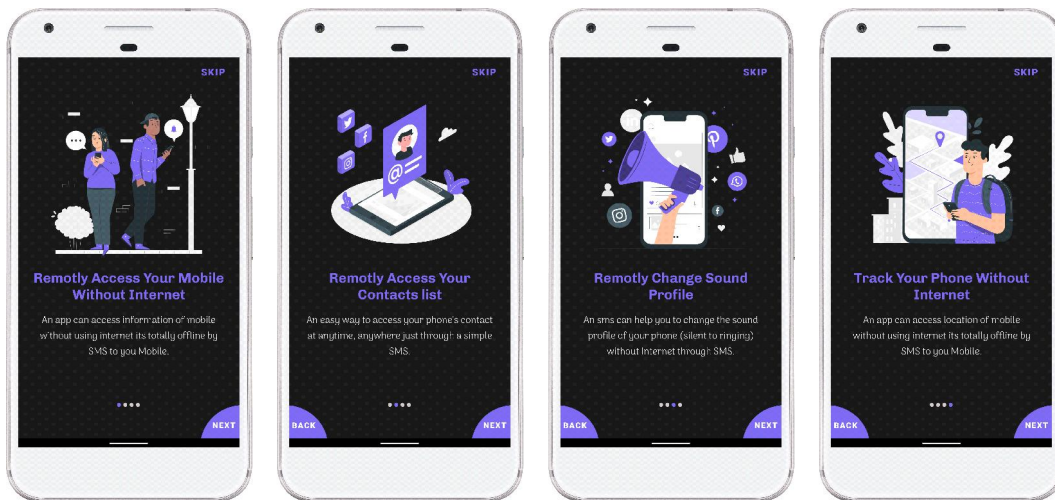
SKIP

Remotly Access Your Mobile Without Internet

An app can access information of mobile without using internet its totally offline by SMS to you Mobile.

NEXT

SKIP

Remotly Access Your Contacts list

An easy way to access your phone's contact at anytime, anywhere just through a simple SMS.

BACK

NEXT

SKIP

Remotly Change Sound Profile

An sms can help you to change the sound profile of your phone (silent to ringing) without Internet through SMS.

BACK

NEXT

SKIP

Track Your Phone Without Internet

An app can access location of mobile without using internet its totally offline by SMS to you Mobile.

BACK

NEXT